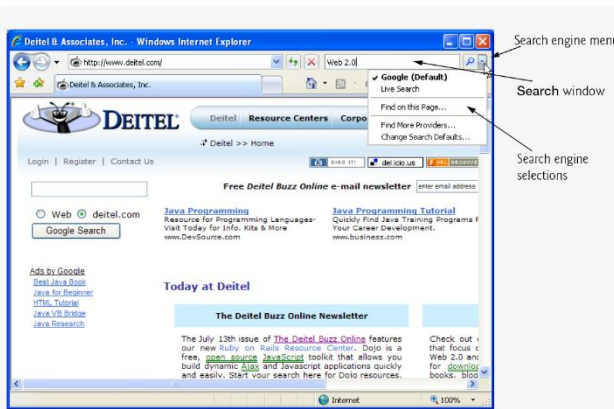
Deitel & Associates, Inc. - Windows Internet Explorer

http://www.deitel.com/

Web 2.0

Deitel & Associates, Inc.

Search engine menu

Search window

Google (Default)
Live Search
Find on this Page...
Find More Providers...
Change Search Defaults...

Search engine selections

DEITEL

Deitel   Resource Centers   Corpo

Deitel >> Home

Login | Register | Contact Us

digg it!   del.icio.us

Free Deitel Buzz Online e-mail newsletter   enter email address

Web   deitel.com
Google Search

Java Programming
Resource for Programming Languages-Visit Today for Info. Kits & More
www.DevSource.com

Java Programming Tutorial
Quickly Find Java Training Programs F Your Career Development.
www.business.com

Ads by Google
Best Java Book
Java for Beginner
HTML Tutorial
Java VB Bridge
Java Research

Today at Deitel

The Deitel Buzz Online Newsletter

The July 13th issue of The Deitel Buzz Online features our new Ruby on Rails Resource Center. Dojo is a free, open source JavaScript toolkit that allows you build dynamic Ajax and Javascript applications quickly and easily. Start your search here for Dojo resources.

Check out that focus Web 2.0 and for download books. blog

Internet   100%